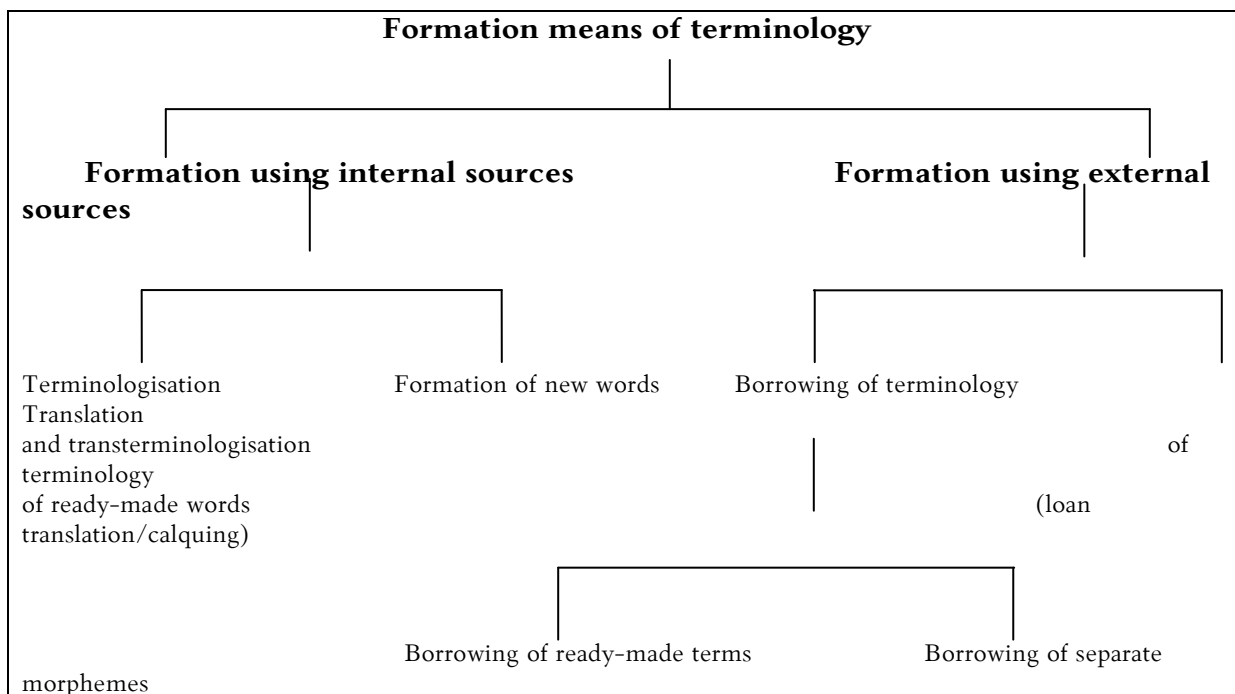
Formation means of terminology

Formation using internal sources Formation using external sources

Terminologisation Formation of new words Borrowing of terminology Translation
and transterminologisation of terminology
of ready-made words (loan translation/calquing)

Borrowing of ready-made terms Borrowing of separate morphemes